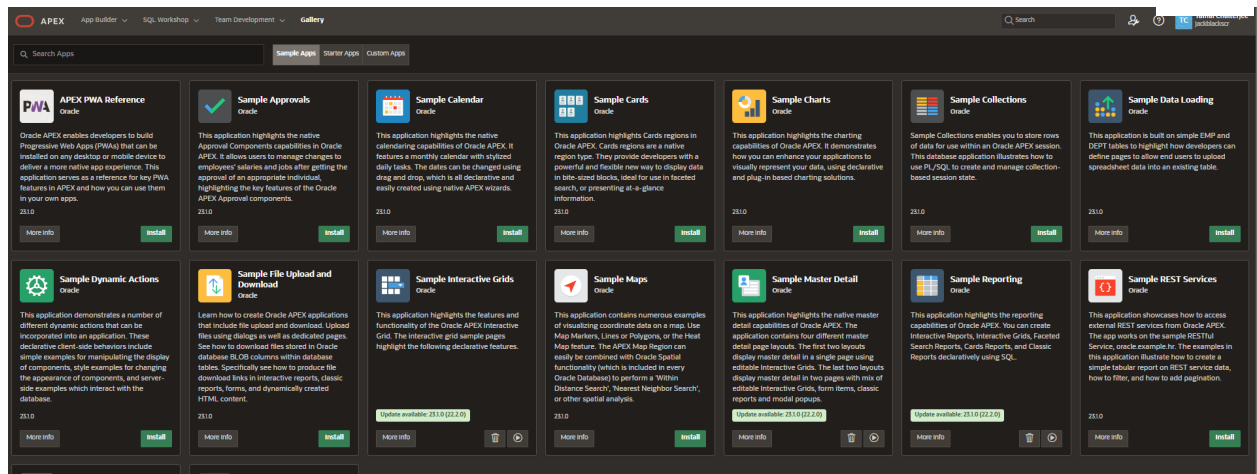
APEX App Builder SQL Workshop Team Development Gallery
Search
TC Tamal Chatterjee jackblackscr

Search Apps
Sample Apps Starter Apps Custom Apps

APEX PWA Reference
Oracle
Oracle APEX enables developers to build Progressive Web Apps (PWAs) that can be installed on any desktop or mobile device to deliver a more native app experience. This application serves as a reference for key PWA features in APEX and how you can use them in your own apps.
23.1.0
More info Install

Sample Approvals
Oracle
This application highlights the native Approval Components capabilities in Oracle APEX. It allows users to manage changes to employees' salaries and jobs after getting the approval of an appropriate individual, highlighting the key features of the Oracle APEX Approval components.
23.1.0
More info Install

Sample Calendar
Oracle
This application highlights the native calendaring capabilities of Oracle APEX. It features a monthly calendar with stylized daily tasks. The dates can be changed using drag and drop, which is all declarative and easily created using native APEX wizards.
23.1.0
More info Install

Sample Cards
Oracle
This application highlights Cards regions in Oracle APEX. Cards regions are a native region type. They provide developers with a powerful and flexible new way to display data in bite-sized blocks, ideal for use in faceted search, or presenting at-a-glance information.
23.1.0
More info Install

Sample Charts
Oracle
This application highlights the charting capabilities of Oracle APEX. It demonstrates how you can enhance your applications to visually represent your data, using declarative and plug-in based charting solutions.
23.1.0
More info Install

Sample Collections
Oracle
Sample Collections enables you to store rows of data for use within an Oracle APEX session. This database application illustrates how to use PL/SQL to create and manage collection-based session state.
23.1.0
More info Install

Sample Data Loading
Oracle
This application is built on simple EMP and DEPT tables to highlight how developers can define pages to allow end users to upload spreadsheet data into an existing table.
23.1.0
More info Install

Sample Dynamic Actions
Oracle
This application demonstrates a number of different dynamic actions that can be incorporated into an application. These declarative client-side behaviors include simple examples for manipulating the display of components, style examples for changing the appearance of components, and server-side examples which interact with the database.
23.1.0
More info Install

Sample File Upload and Download
Oracle
Learn how to create Oracle APEX applications that include file upload and download. Upload files using dialogs as well as dedicated pages. See how to download files stored in Oracle database BLOB columns within database tables. Specifically see how to produce file download links in interactive reports, classic reports, forms, and dynamically created HTML content.
23.1.0
More info Install

Sample Interactive Grids
Oracle
This application highlights the features and functionality of the Oracle APEX Interactive Grid. The interactive grid sample pages highlight the following declarative features.
Update available: 23.1.0 (22.2.0)
More info

Sample Maps
Oracle
This application contains numerous examples of visualizing coordinate data on a map. Use Map Markers, Lines or Polygons, or the Heat Map feature. The APEX Map Region can easily be combined with Oracle Spatial functionality (which is included in every Oracle Database) to perform a 'Within Distance Search', 'Nearest Neighbor Search', or other spatial analysis.
23.1.0
More info Install

Sample Master Detail
Oracle
This application highlights the native master detail capabilities of Oracle APEX. The application contains four different master detail page layouts. The first two layouts display master detail in a single page using editable Interactive Grids. The last two layouts display master detail in two pages with mix of editable Interactive Grids, form items, classic reports and modal popups.
Update available: 23.1.0 (22.2.0)
More info

Sample Reporting
Oracle
This application highlights the reporting capabilities of Oracle APEX. You can create Interactive Reports, Interactive Grids, Faceted Search Reports, Cards Reports, and Classic Reports declaratively using SQL.
Update available: 23.1.0 (22.2.0)
More info

Sample REST Services
Oracle
This application showcases how to access external REST services from Oracle APEX. The app works on the sample RESTful Service, oracle.example.hr. The examples in this application illustrate how to create a simple tabular report on REST service data, how to filter, and how to add pagination.
23.1.0
More info Install